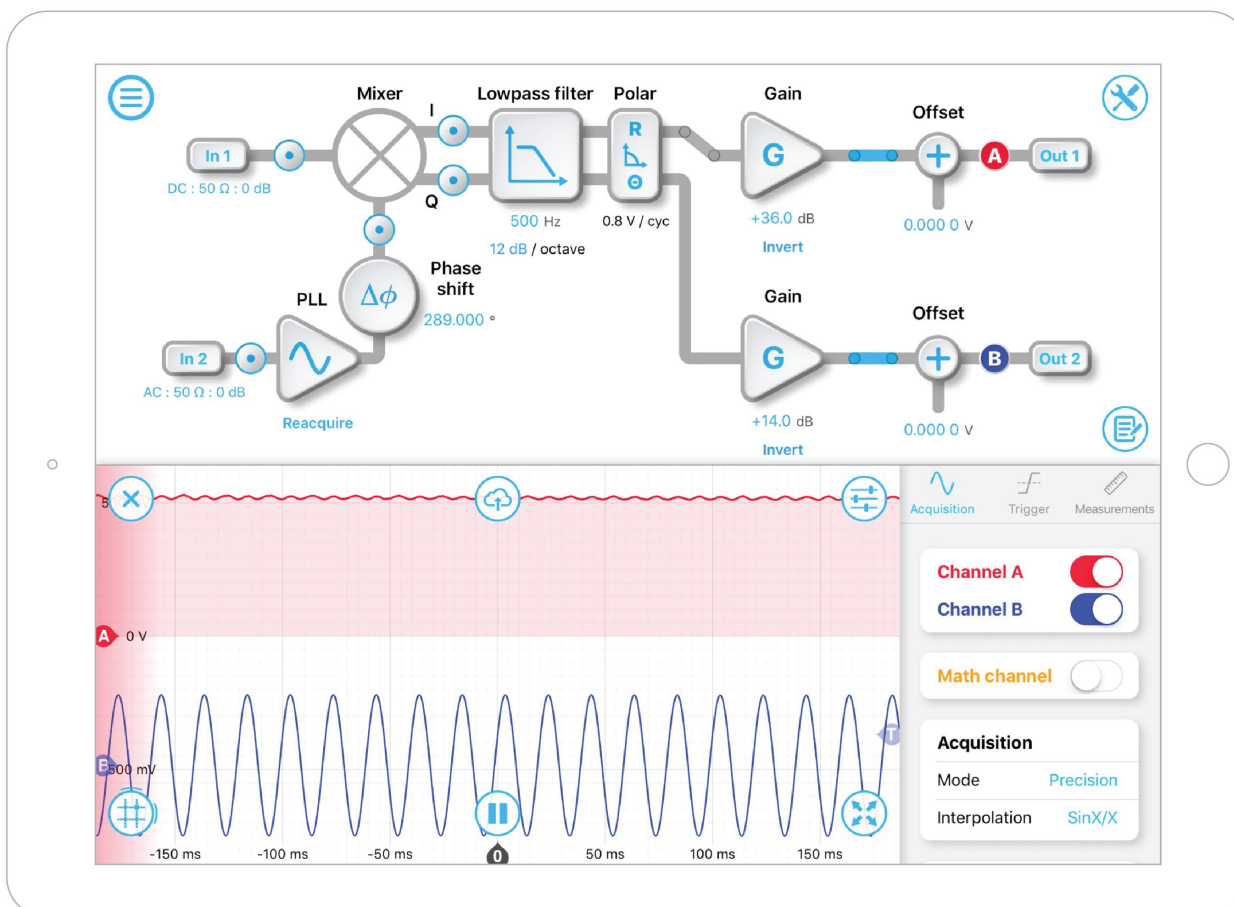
Mixer

Lowpass filter

Polar

Gain

Offset

In 1

DC : 50 Ω : 0 dB

I

Q

R

Θ

G

A

Out 1

500 Hz

12 dB / octave

0.8 V / cyc

+36.0 dB

Invert

0.000 0 V

Phase shift

289.000 °

PLL

$\Delta\phi$

In 2

AC : 50 Ω : 0 dB

Reacquire

Gain

Offset

G

B

Out 2

+14.0 dB

Invert

0.000 0 V

5

A 0 V

B 500 mV

T

-150 ms

-100 ms

-50 ms

0

50 ms

100 ms

150 ms

Acquisition

Trigger

Measurements

Channel A

Channel B

Math channel

Acquisition

Mode Precision

Interpolation SinX/X